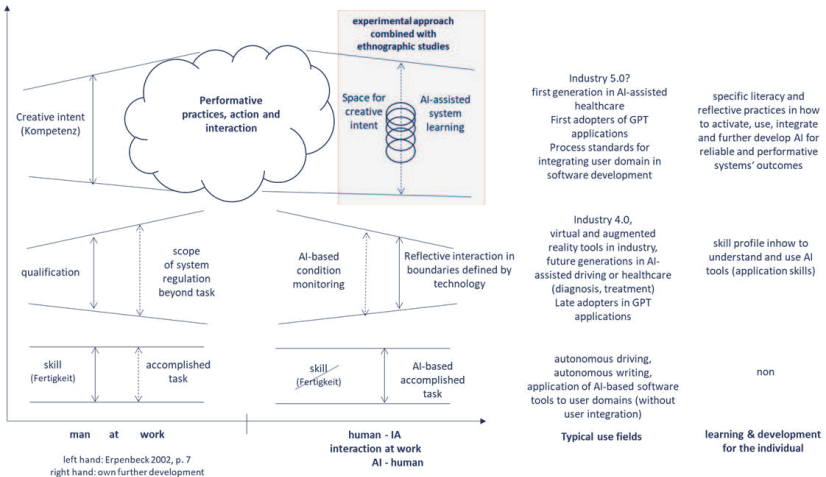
experimental approach combined with ethnographic studies

Creative intent (Kompetenz)

Performative practices, action and interaction

Space for creative intent

AI-assisted system learning

Industry 5.0? first generation in AI-assisted healthcare First adopters of GPT applications Process standards for integrating user domain in software development

specific literacy and reflective practices in how to activate, use, integrate and further develop AI for reliable and performative systems' outcomes

qualification

scope of system regulation beyond task

AI-based condition monitoring

Reflective interaction in boundaries defined by technology

Industry 4.0, virtual and augmented reality tools in industry, future generations in AI-assisted driving or healthcare (diagnosis, treatment) Late adopters in GPT applications

skill profile inhow to understand and use AI tools (application skills)

skill (Fertigkeit)

accomplished task

skill (Fertigkeit)

AI-based accomplished task

autonomous driving, autonomous writing, application of AI-based software tools to user domains (without user integration)

non

man at work

human - IA interaction at work AI - human

Typical use fields

learning & development for the individual

left hand: Erpenbeck 2002, p. 7
right hand: own further development